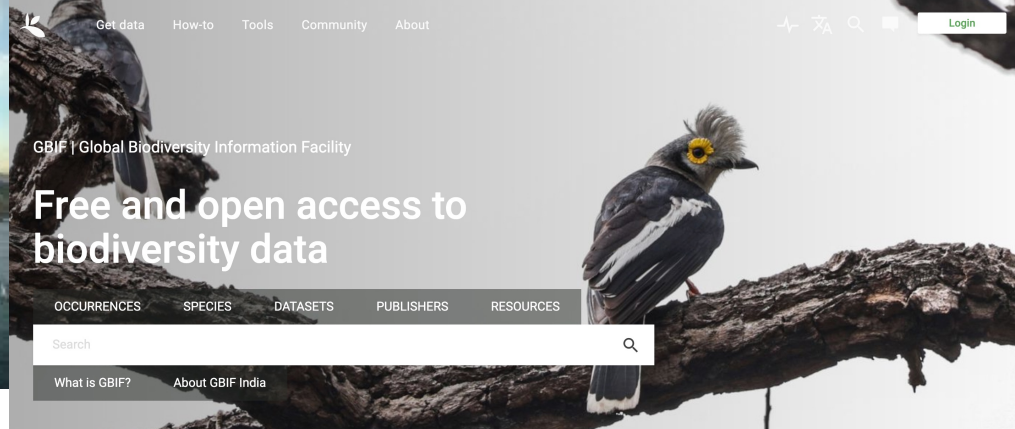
Get data How-to Tools Community About

Login

GBIF | Global Biodiversity Information Facility

Free and open access to biodiversity data

OCCURRENCES SPECIES DATASETS PUBLISHERS RESOURCES

Search

What is GBIF? About GBIF India